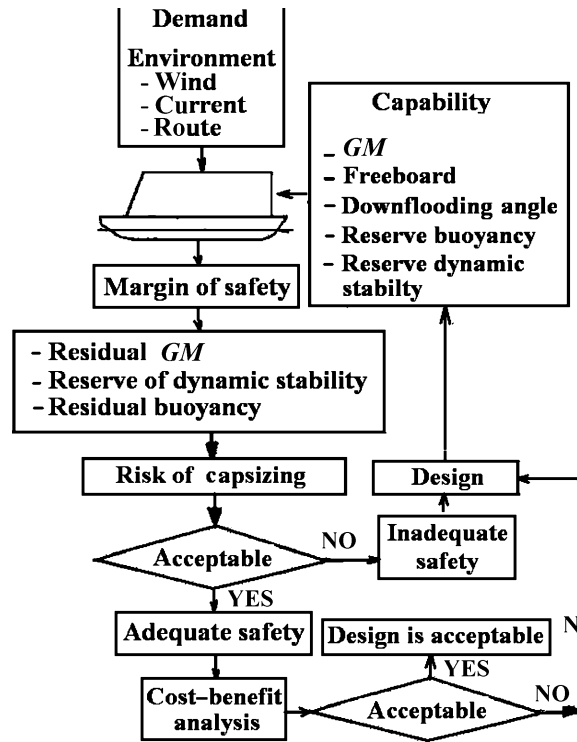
Demand

Environment
- Wind
- Current
- Route

Capability
- $GM$
- Freeboard
- Downflooding angle
- Reserve buoyancy
- Reserve dynamic stabilty

Margin of safety

- Residual $GM$
- Reserve of dynamic stability
- Residual buoyancy

Risk of capsizing

Design

Acceptable

NO

Inadequate safety

YES

Adequate safety

Design is acceptable

N

YES

Cost–benefit analysis

Acceptable

NO